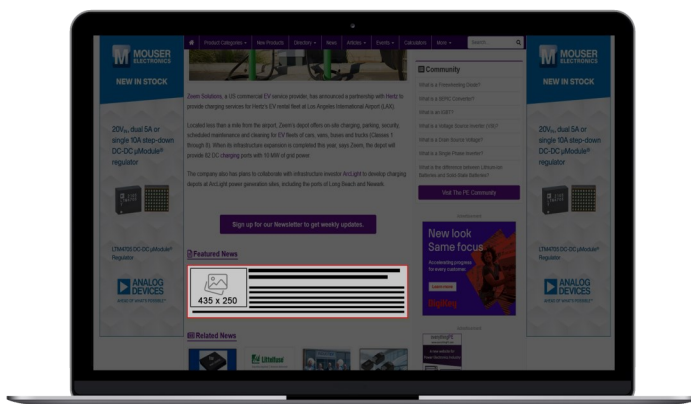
MOUSER ELECTRONICS

NEW IN STOCK

20V, dual 5A or single 10A step-down DC-DC μModule® regulator

LTM4700 DC-DC μModule® Regulator

ANALOG DEVICES

Product Categories New Products Directory News Articles Events Calculators More Search...

Zeem Solutions, a US commercial EV service provider, has announced a partnership with Hertz to provide charging services for Hertz's EV rental fleet at Los Angeles International Airport (LAX).

Located less than a mile from the airport, Zeem's depot offers on-site charging, parking, security, scheduled maintenance and cleaning for EV fleets of cars, vans, buses and trucks (Classes 1 through 8). When its infrastructure expansion is completed this year, says Zeem, the depot will provide 92 DC charging ports with 10 MW of grid power.

The company also has plans to collaborate with infrastructure investor ArcLight to develop charging depots at ArcLight power generation sites, including the ports of Long Beach and Newark.

Sign up for our Newsletter to get weekly updates.

Featured News

435 x 250

Related News

Littelfuse

Community

What is a Freewheeling Diode?

What is a SPDC Converter?

What is an IGBT?

What is a Voltage Source Inverter (VSI)?

What is a Solar Source Voltage?

What is a Single Phase Inverter?

What is the difference between Lithium-ion Batteries and Solid-State Batteries?

Visit The PE Community

New look Same focus

Learn more

Digi-Key

MOUSER ELECTRONICS

NEW IN STOCK

20V, dual 5A or single 10A step-down DC-DC μModule® regulator

LTM4700 DC-DC μModule® Regulator

ANALOG DEVICES